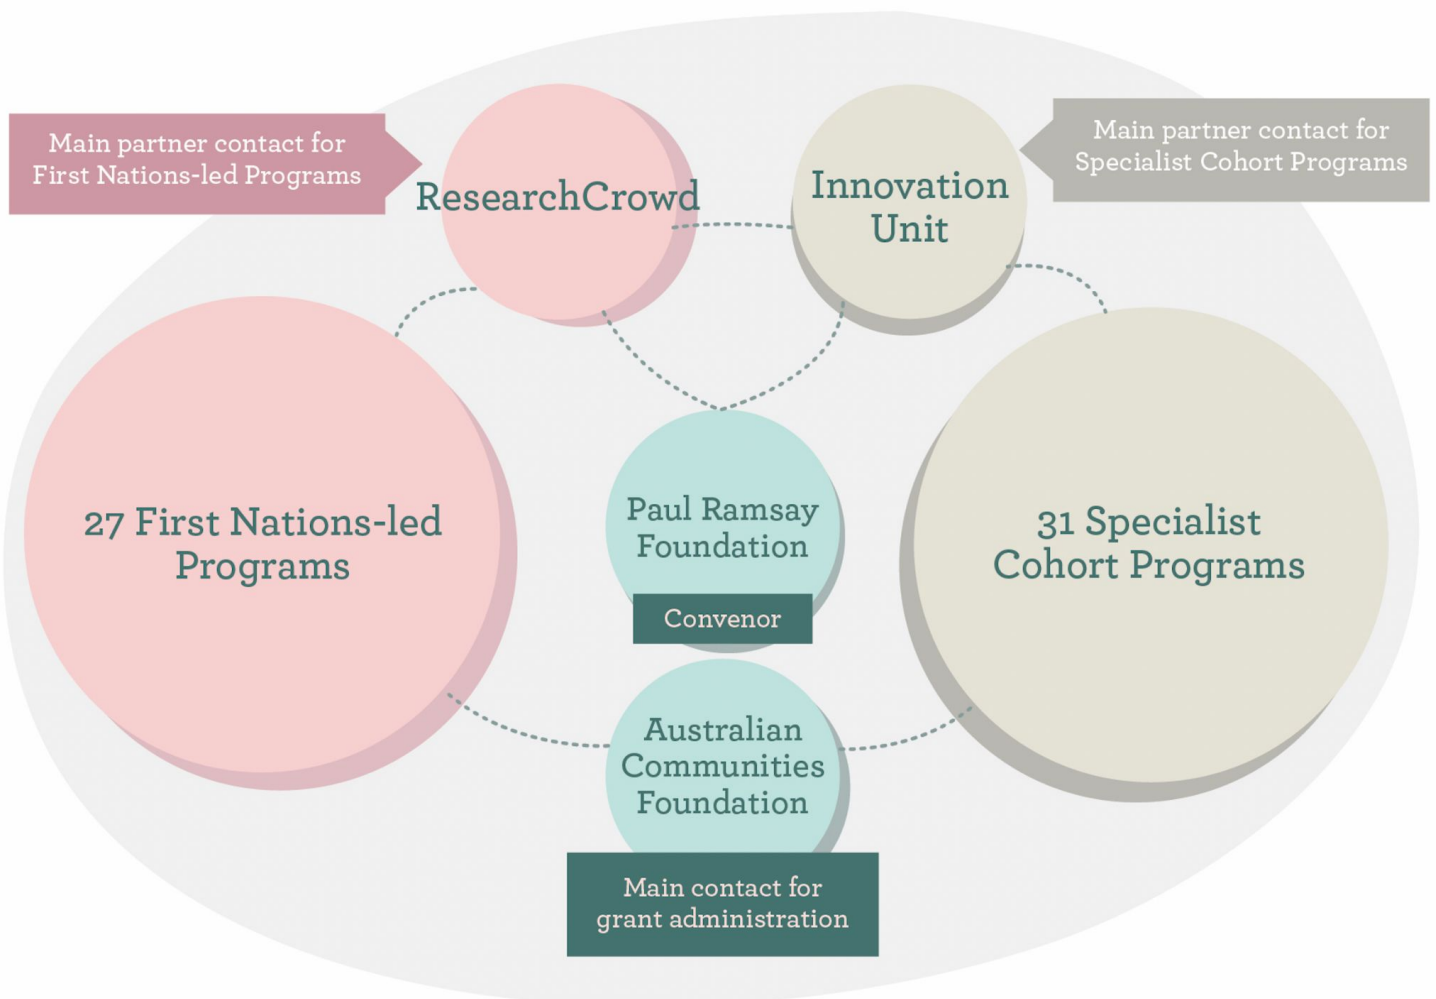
Main partner contact for First Nations-led Programs

ResearchCrowd

Innovation Unit

Main partner contact for Specialist Cohort Programs

27 First Nations-led Programs

Paul Ramsay Foundation

Convenor

31 Specialist Cohort Programs

Australian Communities Foundation

Main contact for grant administration